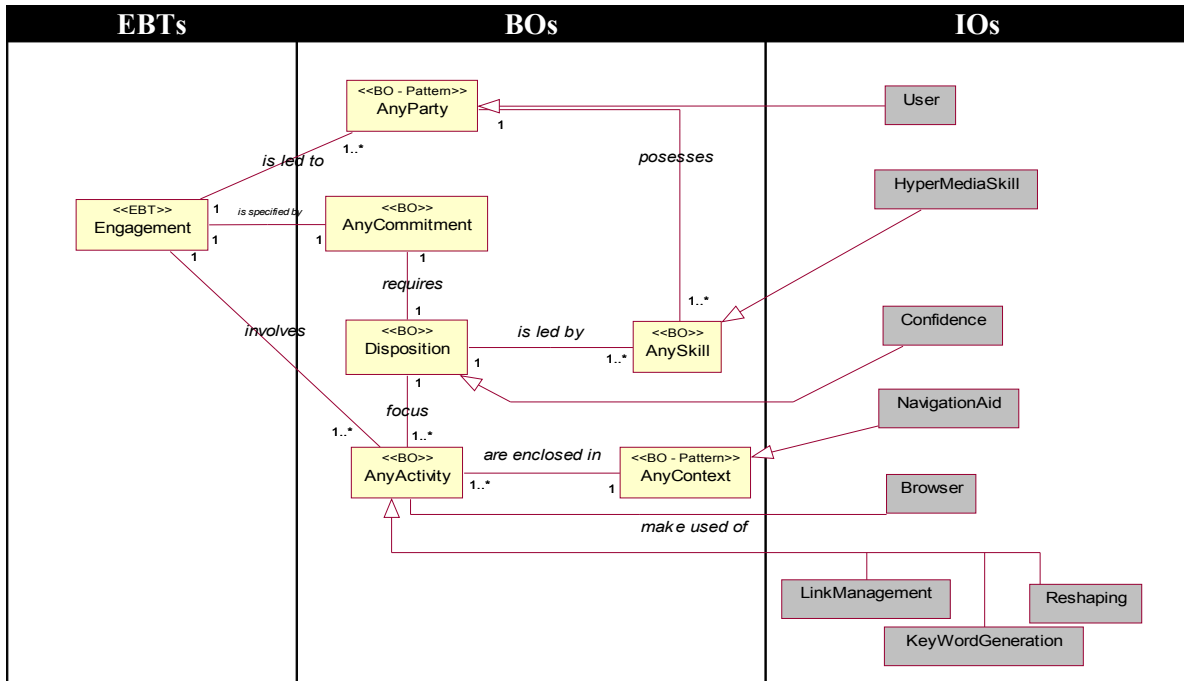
EBTs
BOs
IOs

<<BO - Pattern>>
AnyParty

User

1

1..*

is led to

posesses

HyperMediaSkill

<<EBT>>
Engagement

1
is specified by
1

<<BO>>
AnyCommitment

1

1

requires

1

1..*

involves

<<BO>>
Disposition

is led by

<<BO>>
AnySkill

Confidence

1

1..*

1

focus

NavigationAid

1..*

1..*

<<BO>>
AnyActivity

are enclosed in

<<BO - Pattern>>
AnyContext

1..*

1

Browser

make used of

LinkManagement

Reshaping

KeyWordGeneration